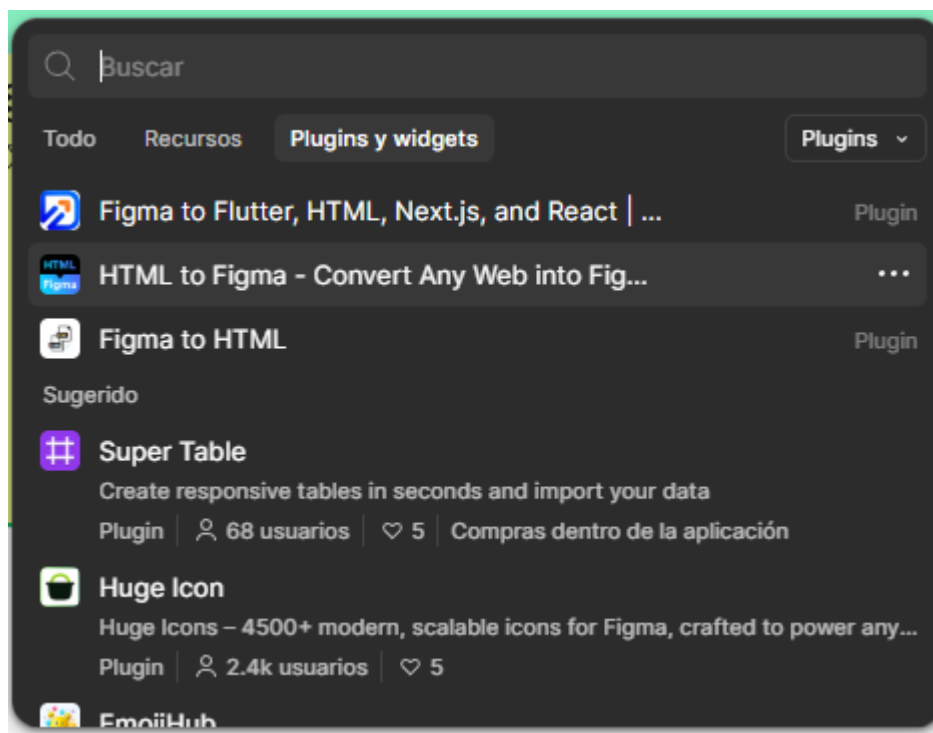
Buscar

Todo Recursos Plugins y widgets Plugins

Figma to Flutter, HTML, Next.js, and React | ... Plugin

HTML Figma HTML to Figma - Convert Any Web into Fig... ...

Figma to HTML Plugin

Sugerido

Super Table
Create responsive tables in seconds and import your data
Plugin | 68 usuarios | 5 | Compras dentro de la aplicación

Huge Icon
Huge Icons – 4500+ modern, scalable icons for Figma, crafted to power any...
Plugin | 2.4k usuarios | 5

EmojiHub